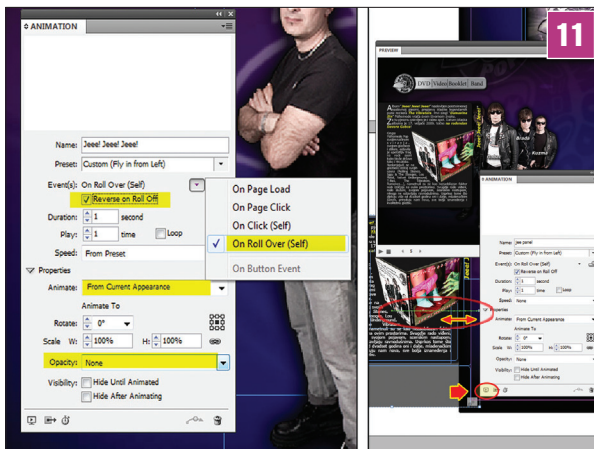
ANIMATION

Name: Jeee! Jeee! Jeee!

Preset: Custom (Fly in from Left)

Event(s): On Roll Over (Self)

Reverse on Roll Off

Duration: 1 second

Play: 1 time Loop

Speed: From Preset

Properties

Animate: From Current Appearance

Animate To

Rotate: 0°

Scale W: 100% H: 100%

Opacity: None

Visibility: Hide Until Animated

Hide After Animating

On Page Load

On Page Click

On Click (Self)

On Roll Over (Self)

On Button Event

11

PREVIEW

DVD Video Booklet Band

Blade

Kozmo

ANIMATION

Name: jee panel

Preset: Custom (Fly in from Left)

Event(s): On Roll Over (Self)

Reverse on Roll Off

Duration: 1 second

Play: 1 time Loop

Speed: None

Properties

Animate: From Current Appearance

Animate To

Rotate: 0°

Scale W: 100% H: 100%

Opacity: None

Visibility: Hide Until Animated

Hide After Animating